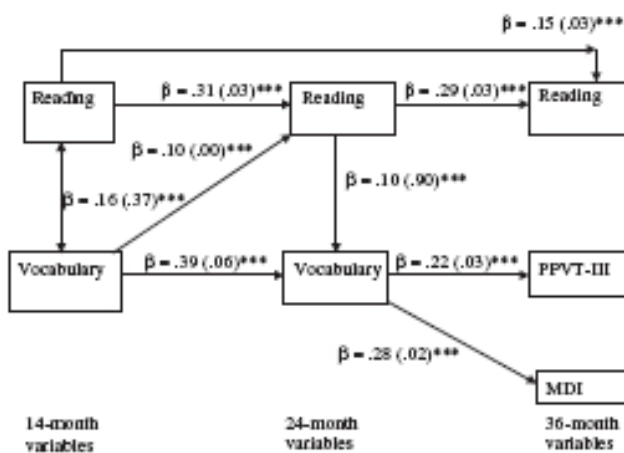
$\beta$ = .15 (.03)***

Reading

$\beta$ = .31 (.03)***

Reading

$\beta$ = .29 (.03)***

Reading

$\beta$ = .10 (.00)***

$\beta$ = .16 (.37)***

$\beta$ = .10 (.90)***

Vocabulary

$\beta$ = .39 (.06)***

Vocabulary

$\beta$ = .22 (.03)***

PPVT-III

$\beta$ = .28 (.02)***

MDI

14-month variables

24-month variables

36-month variables